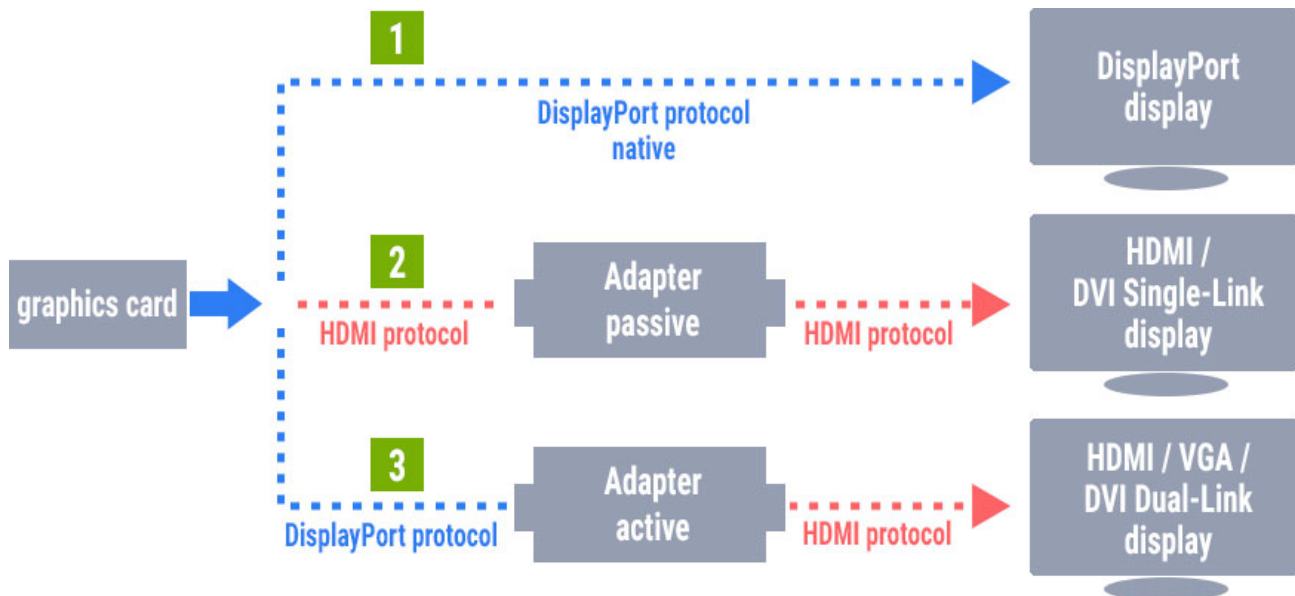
graphics card

1

DisplayPort protocol native

DisplayPort display

2

HDMI protocol

Adapter passive

HDMI protocol

HDMI / DVI Single-Link display

3

DisplayPort protocol

Adapter active

HDMI protocol

HDMI / VGA / DVI Dual-Link display